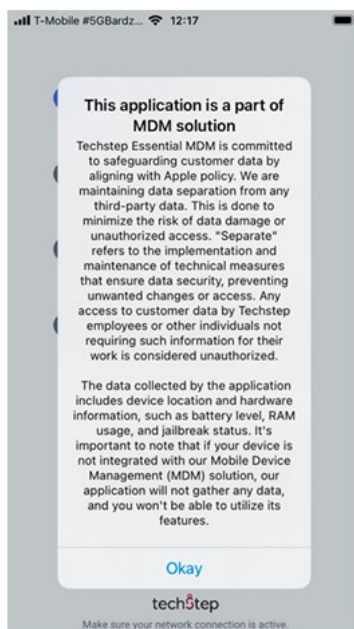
T-Mobile #5GBardz... 12:17

This application is a part of MDM solution

Techstep Essential MDM is committed to safeguarding customer data by aligning with Apple policy. We are maintaining data separation from any third-party data. This is done to minimize the risk of data damage or unauthorized access. "Separate" refers to the implementation and maintenance of technical measures that ensure data security, preventing unwanted changes or access. Any access to customer data by Techstep employees or other individuals not requiring such information for their work is considered unauthorized.

The data collected by the application includes device location and hardware information, such as battery level, RAM usage, and jailbreak status. It's important to note that if your device is not integrated with our Mobile Device Management (MDM) solution, our application will not gather any data, and you won't be able to utilize its features.

Okay

techstep

Make sure your network connection is active.